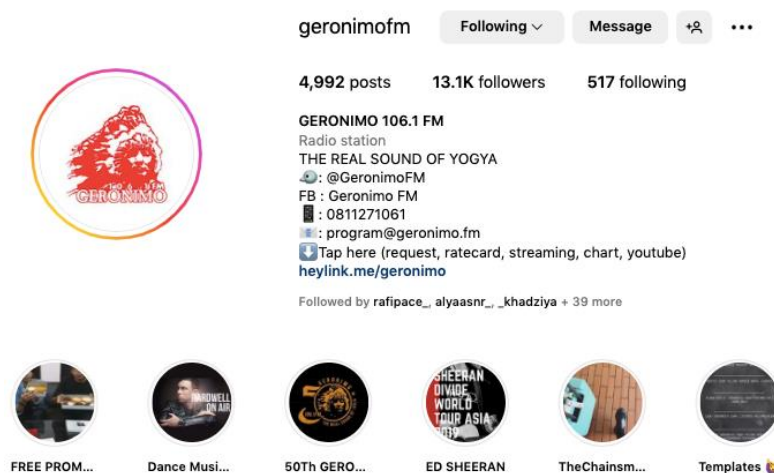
geronimofm Following Message

4,992 posts 13.1K followers 517 following

GERONIMO 106.1 FM
Radio station
THE REAL SOUND OF YOGYA
: @GeronimoFM
FB : Geronimo FM
: 0811271061
: program@geronimo.fm
Tap here (request, ratecard, streaming, chart, youtube)
heylink.me/geronimo

Followed by rafipace_, alyaasnr_, _khadziya + 39 more

106.1 FM GERONIMO

FREE PROM...

HARDWELL ON AIR
Dance Musi...

50Th GERO...

SHEERAN DIVIDE WORLD TOUR ASIA 2019
ED SHEERAN

TheChainsm...

Templates